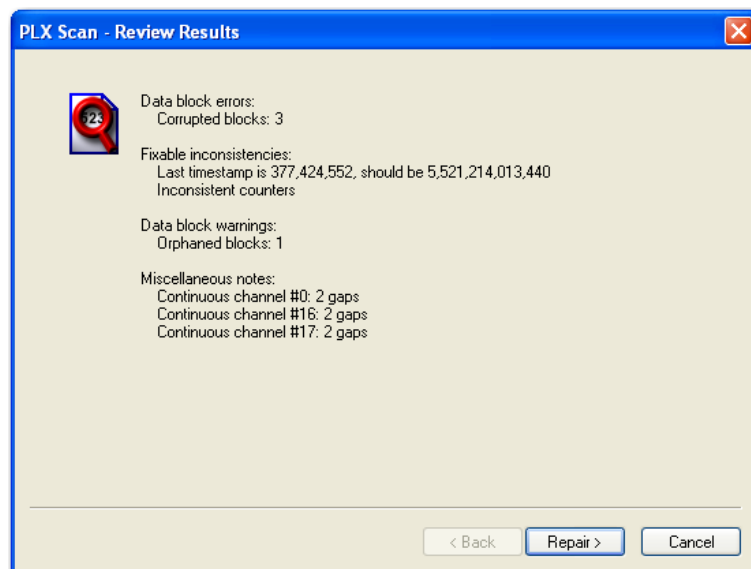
PLX Scan - Review Results

Data block errors:
Corrupted blocks: 3

Fixable inconsistencies:
Last timestamp is 377,424,552, should be 5,521,214,013,440
Inconsistent counters

Data block warnings:
Orphaned blocks: 1

Miscellaneous notes:
Continuous channel #0: 2 gaps
Continuous channel #16: 2 gaps
Continuous channel #17: 2 gaps

< Back
Repair >
Cancel